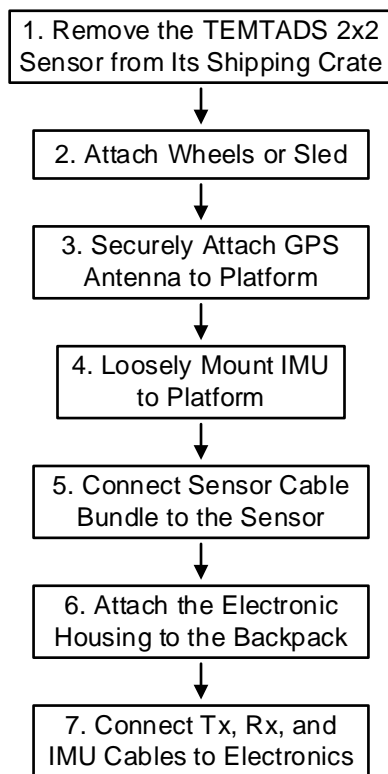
1. Remove the TEMTADS 2x2 Sensor from Its Shipping Crate

2. Attach Wheels or Sled

3. Securely Attach GPS Antenna to Platform

4. Loosely Mount IMU to Platform

5. Connect Sensor Cable Bundle to the Sensor

6. Attach the Electronic Housing to the Backpack

7. Connect Tx, Rx, and IMU Cables to Electronics